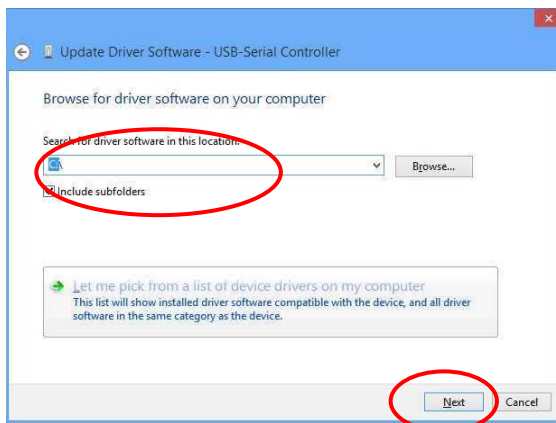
Update Driver Software - USB-Serial Controller

Browse for driver software on your computer

Search for driver software in this location:

C:\

Browse...

Include subfolders

Let me pick from a list of device drivers on my computer

This list will show installed driver software compatible with the device, and all driver software in the same category as the device.

Next

Cancel